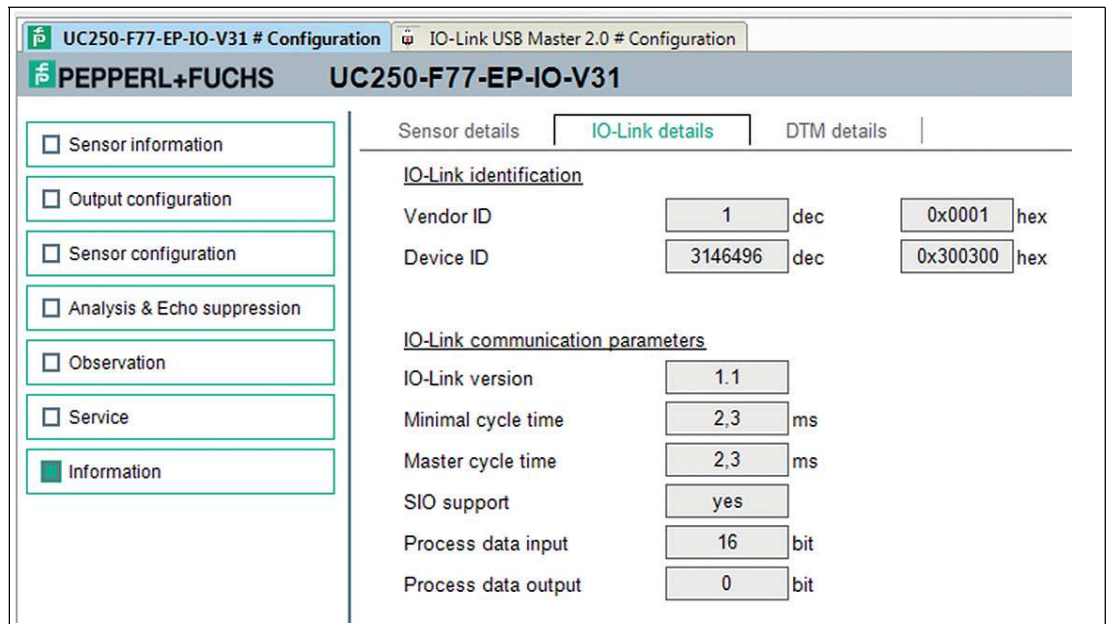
UC250-F77-EP-IO-V31 # Configuration
IO-Link USB Master 2.0 # Configuration

PEPPERL+FUCHS UC250-F77-EP-IO-V31

Sensor information
Output configuration
Sensor configuration
Analysis & Echo suppression
Observation
Service
Information

Sensor details
IO-Link details
DTM details

IO-Link identification

| | | | | |
|---|---|---|---|---|
| Vendor ID | 1 | dec | 0x0001 | hex |
| Device ID | 3146496 | dec | 0x300300 | hex |

IO-Link communication parameters

| | | |
|---|---|---|
| IO-Link version | 1.1 | |
| Minimal cycle time | 2,3 | ms |
| Master cycle time | 2,3 | ms |
| SIO support | yes | |
| Process data input | 16 | bit |
| Process data output | 0 | bit |